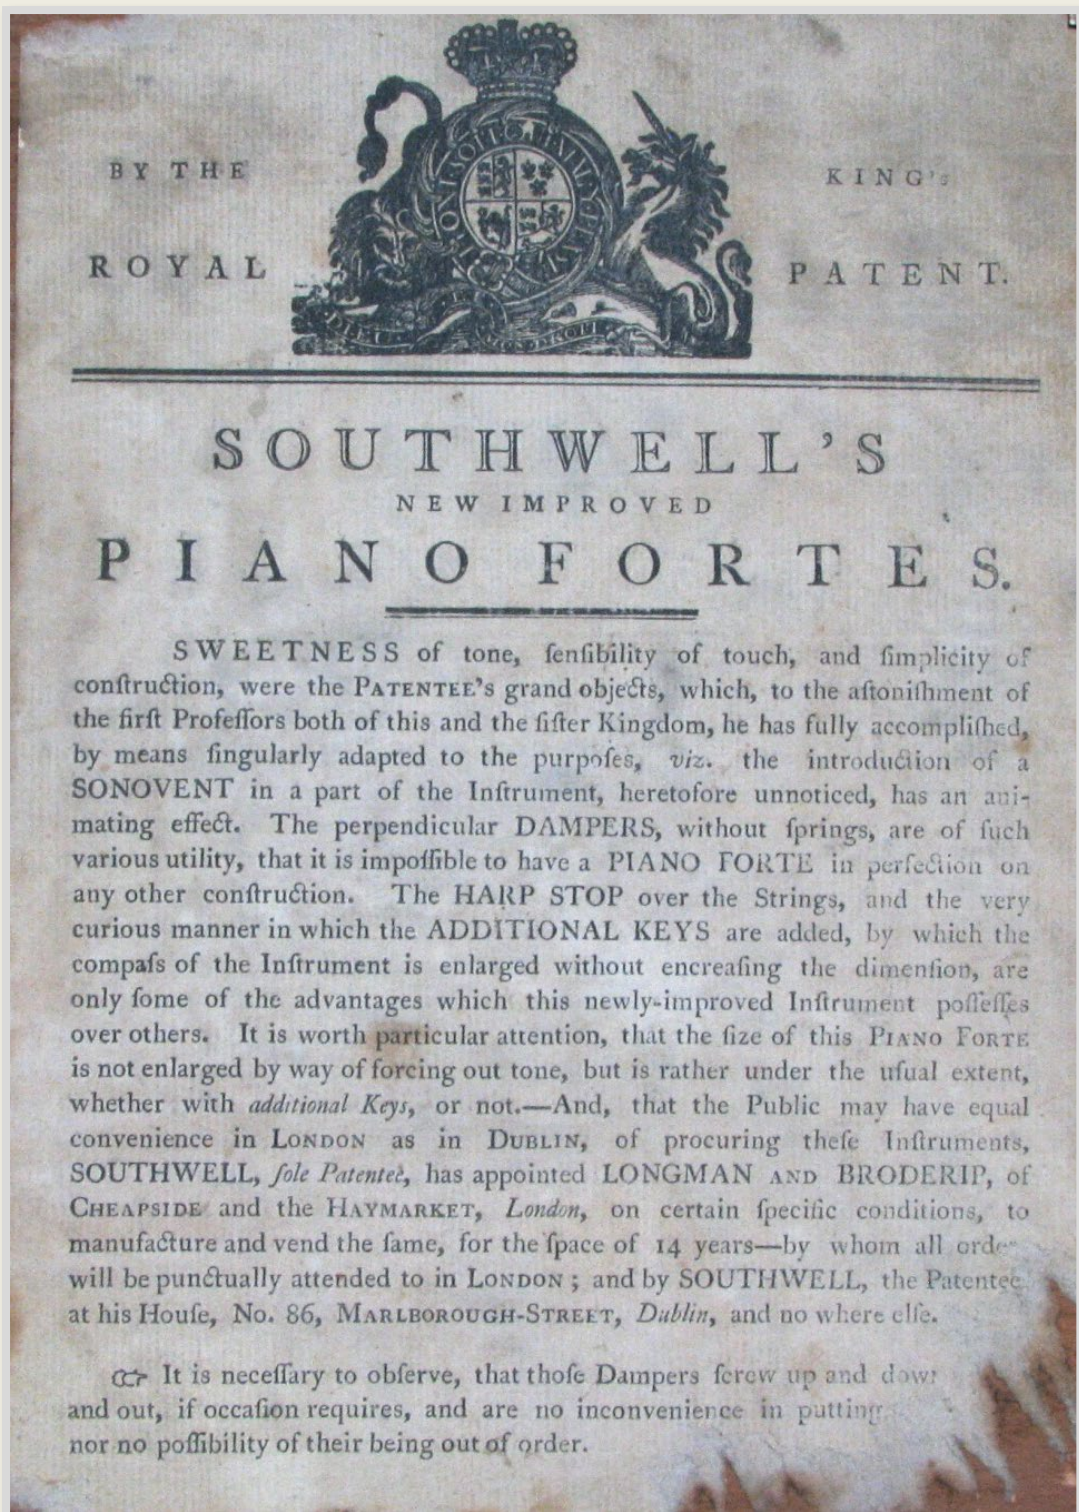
BY THE KING's

ROYAL PATENT.

SOUTHWELL'S
NEW IMPROVED
PIANO FORTES.

SWEETNESS of tone, ſenſibility of touch, and ſimplicity of conſtruction, were the PATENTEE's grand objects, which, to the aſtoniſhment of the firſt Profeſſors both of this and the ſiſter Kingdom, he has fully accompliſhed, by means ſingularly adapted to the purpoſes, viz. the introduction of a SONOVENT in a part of the Inſtrument, heretofore unnoticed, has an animating effect. The perpendicular DAMPERS, without ſprings, are of ſuch various utility, that it is impoſſible to have a PIANO FORTE in perfection on any other conſtruction. The HARP STOP over the Strings, and the very curious manner in which the ADDITIONAL KEYS are added, by which the compaſs of the Inſtrument is enlarged without encreaſing the dimenſion, are only ſome of the advantages which this newly-improved Inſtrument poſſeſſes over others. It is worth particular attention, that the ſize of this PIANO FORTE is not enlarged by way of forcing out tone, but is rather under the uſual extent, whether with additional Keys, or not.—And, that the Public may have equal convenience in LONDON as in DUBLIN, of procuring theſe Inſtruments, SOUTHWELL, ſole Patentee, has appointed LONGMAN AND BRODERIP, of CHEAPSIDE and the HAYMARKET, London, on certain ſpecific conditions, to manufacture and vend the ſame, for the ſpace of 14 years—by whom all orde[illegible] will be punctually attended to in LONDON; and by SOUTHWELL, the Patentee at his Houſe, No. 86, MARLBOROUGH-STREET, Dublin, and no where elſe.

☞ It is neceſſary to obſerve, that thoſe Dampers ſcrew up and dow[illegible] and out, if occaſion requires, and are no inconvenience in puttin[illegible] nor no poſſibility of their being out of order.